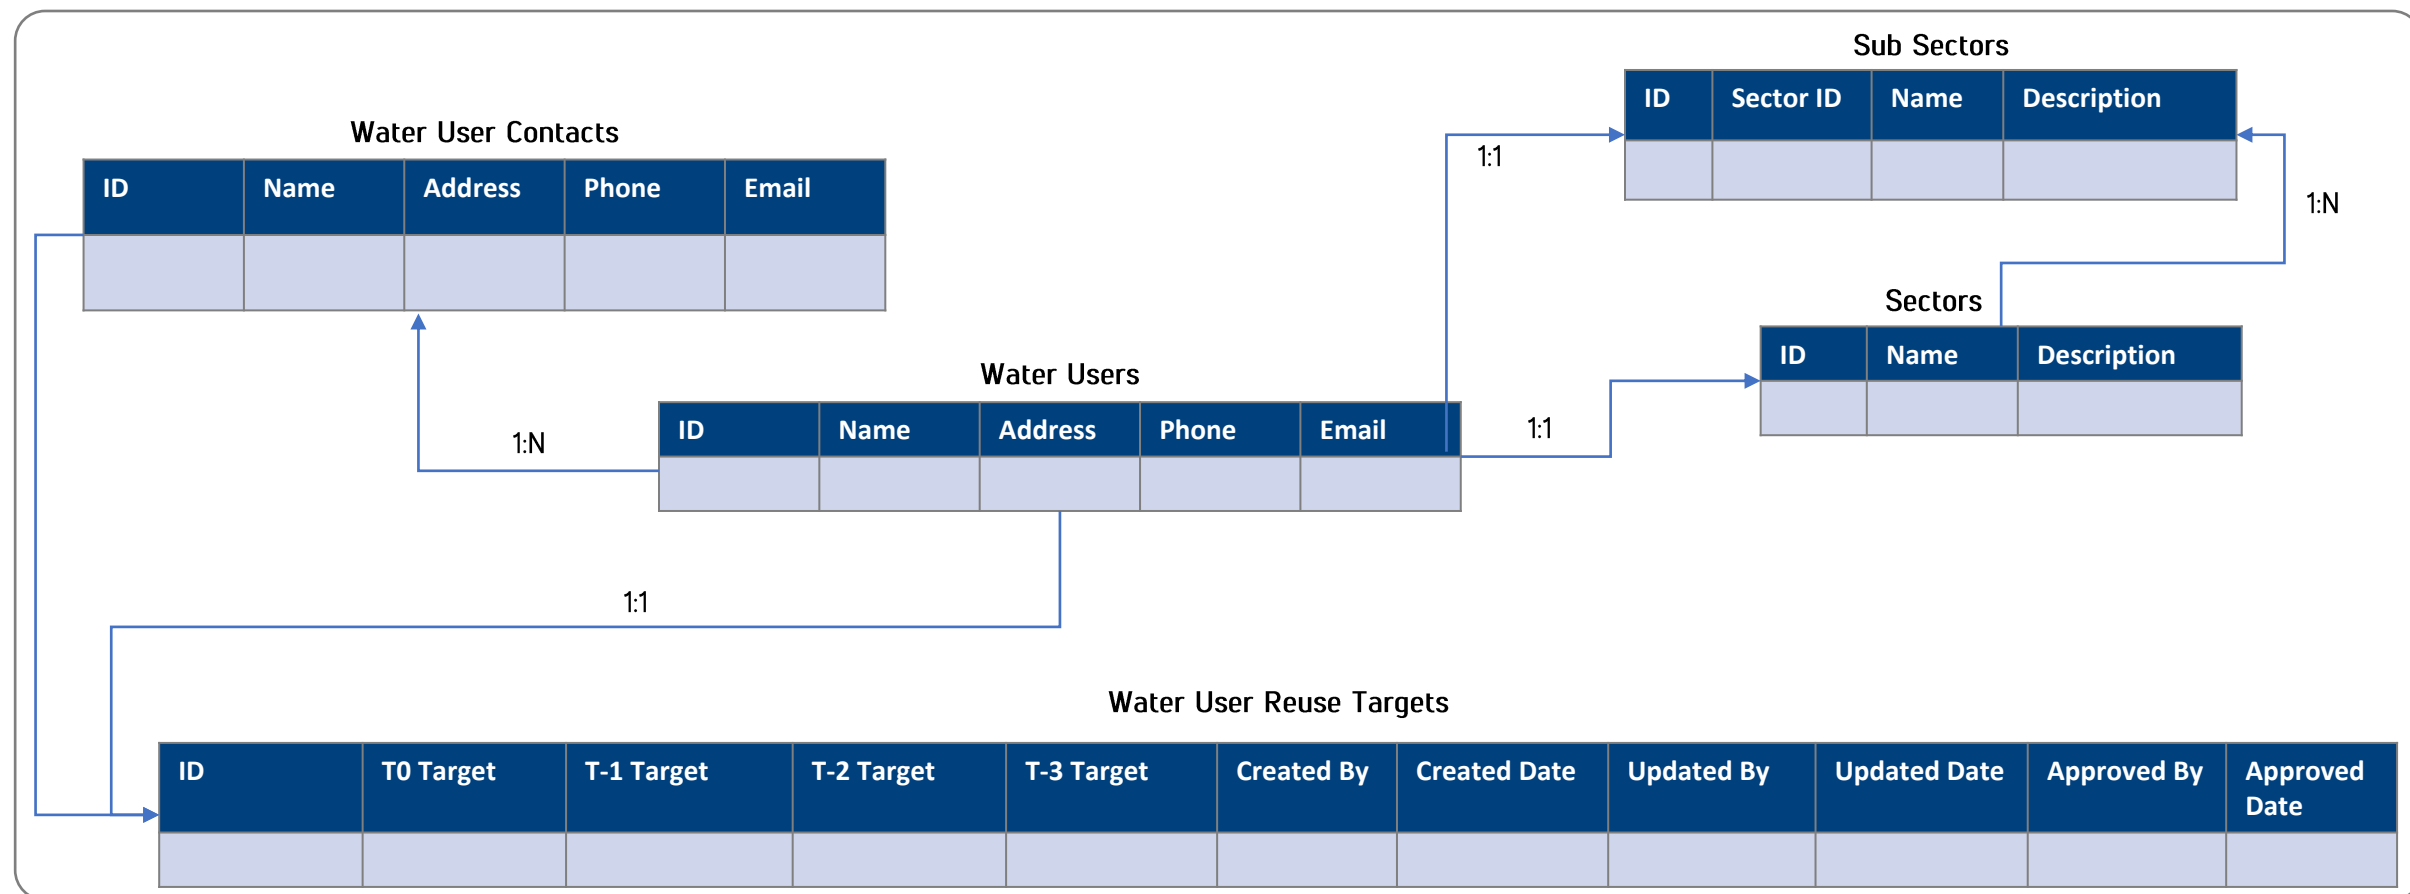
Sub Sectors

| ID | Sector ID | Name | Description |
|---|---|---|---|
| | | | |

Water User Contacts

| ID | Name | Address | Phone | Email |
|---|---|---|---|---|
| | | | | |

1:1

1:N

Sectors

| ID | Name | Description |
|---|---|---|
| | | |

Water Users

| ID | Name | Address | Phone | Email |
|---|---|---|---|---|
| | | | | |

1:N

1:1

1:1

Water User Reuse Targets

| ID | T0 Target | T-1 Target | T-2 Target | T-3 Target | Created By | Created Date | Updated By | Updated Date | Approved By | Approved Date |
|---|---|---|---|---|---|---|---|---|---|---|
| | | | | | | | | | | |